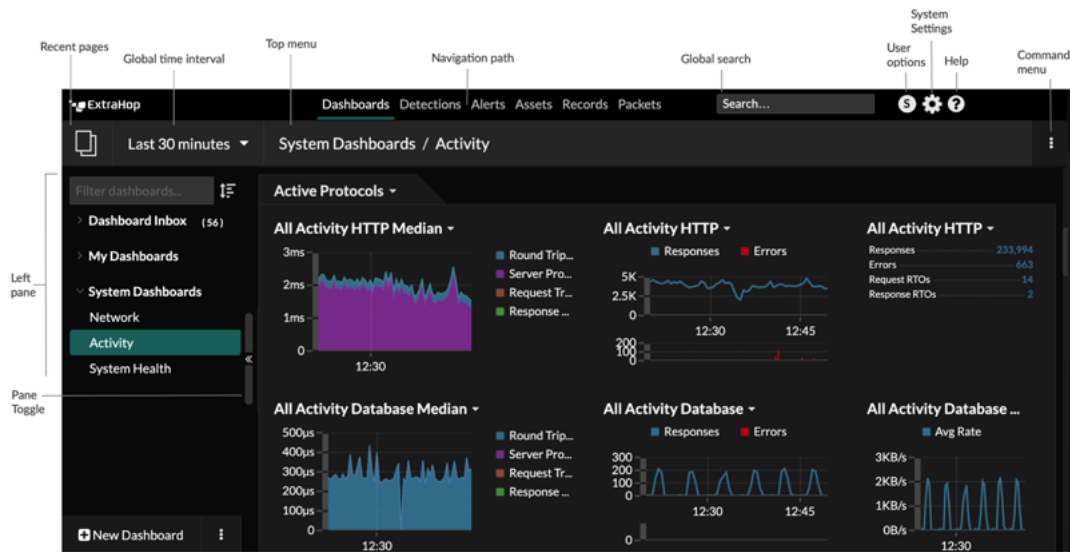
Recent pages
Global time interval
Top menu
Navigation path
Global search
User options
System Settings
Help
Command menu

ExtraHop
Dashboards Detections Alerts Assets Records Packets
Search...

Last 30 minutes
System Dashboards / Activity

Filter dashboards...
Dashboard Inbox (56)
My Dashboards
System Dashboards
Network
Activity
System Health

Left pane
Pane Toggle

Active Protocols

All Activity HTTP Median
3ms
2ms
1ms
0
12:30
Round Trip...
Server Pro...
Request Tr...
Response ...

All Activity HTTP
Responses
Errors
5K
2.5K
0
12:30
12:45
200
100
0

All Activity HTTP
Responses 233,994
Errors 663
Request RTOs 14
Response RTOs 2

All Activity Database Median
500µs
400µs
300µs
200µs
100µs
0
12:30
Round Trip...
Server Pro...
Request Tr...
Response ...

All Activity Database
Responses
Errors
300
200
100
0
12:30
12:45
0

All Activity Database ...
Avg Rate
3KB/s
2KB/s
1KB/s
0B/s
12:30

New Dashboard